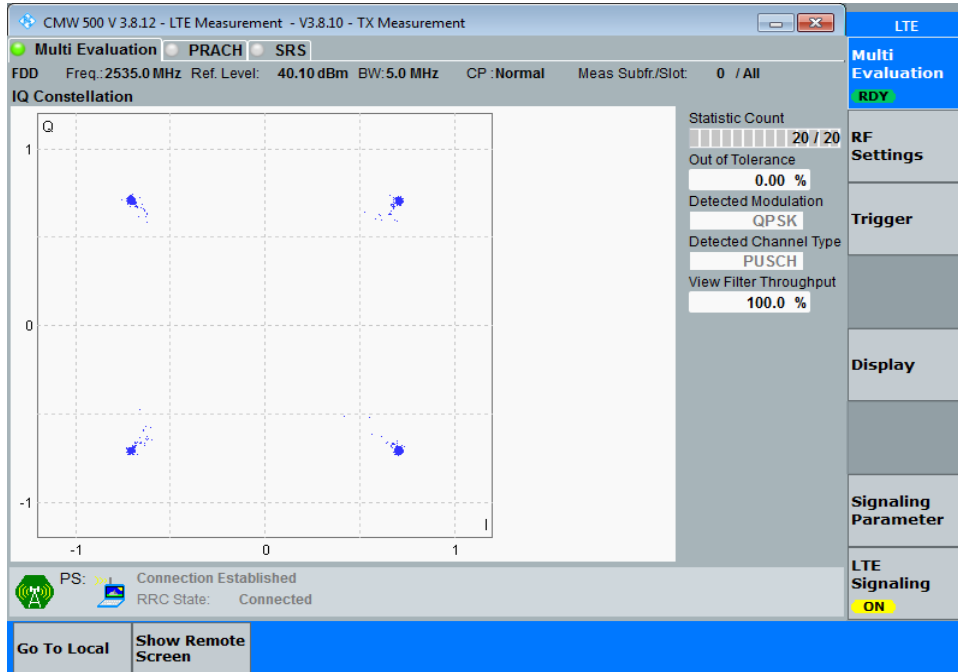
CMW 500 V 3.8.12 - LTE Measurement - V3.8.10 - TX Measurement

LTE

Multi Evaluation PRACH SRS

FDD Freq.: 2535.0 MHz Ref. Level: 40.10 dBm BW: 5.0 MHz CP : Normal Meas Subfr./Slot: 0 / All

IQ Constellation

Q

1

0

-1

-1 0 1

I

Statistic Count
20 / 20
Out of Tolerance
0.00 %
Detected Modulation
QPSK
Detected Channel Type
PUSCH
View Filter Throughput
100.0 %

Multi Evaluation
RDY

RF Settings

Trigger

Display

Signaling Parameter

LTE Signaling
ON

PS: Connection Established
RRC State: Connected

Go To Local

Show Remote Screen